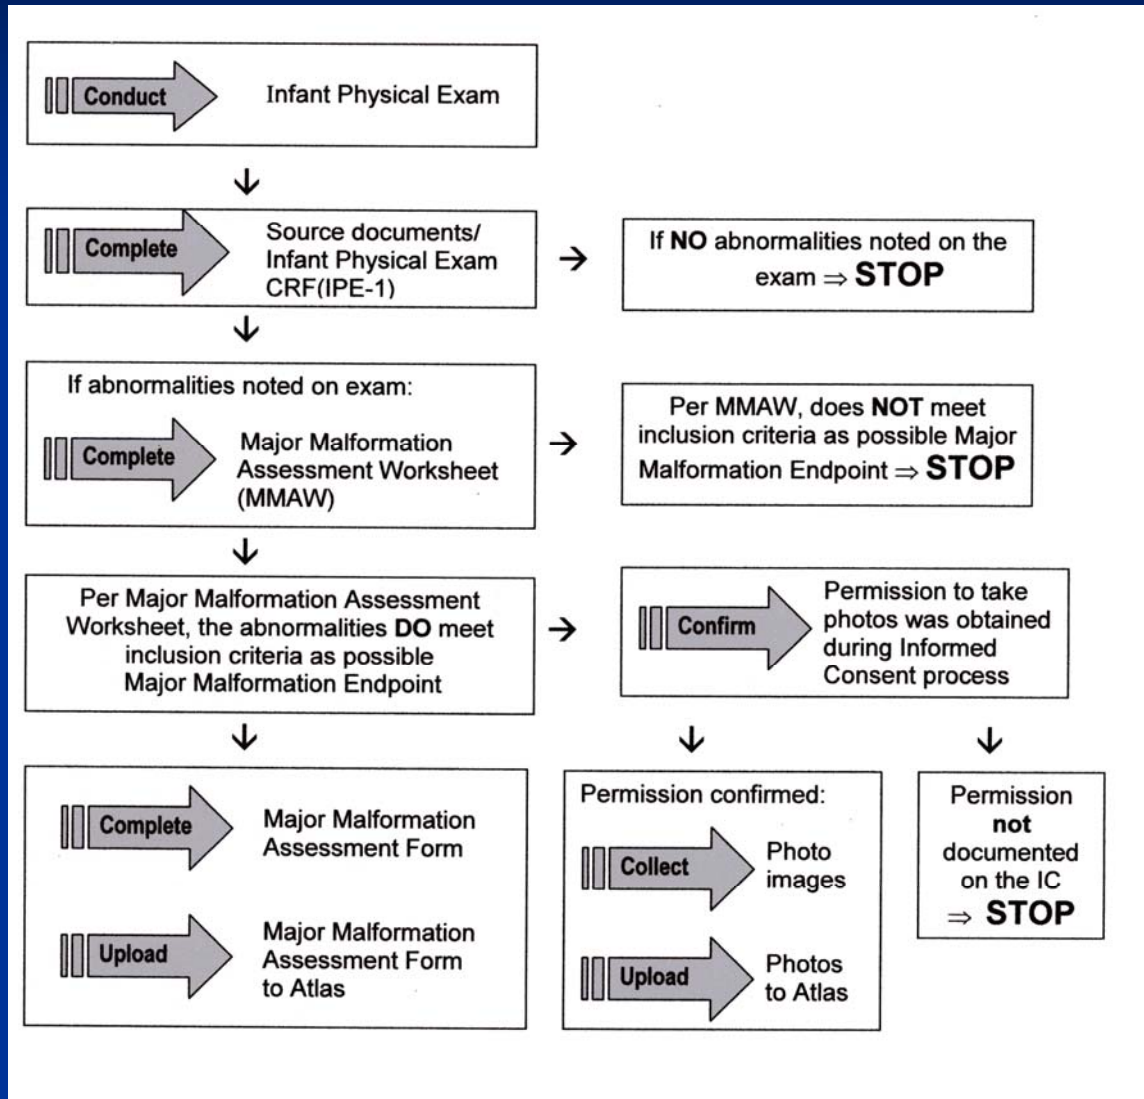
Conduct Infant Physical Exam

↓

Complete Source documents/ Infant Physical Exam CRF(IPE-1)

→

If **NO** abnormalities noted on the exam ⇒ **STOP**

↓

If abnormalities noted on exam:

Complete Major Malformation Assessment Worksheet (MMAW)

→

Per MMAW, does **NOT** meet inclusion criteria as possible Major Malformation Endpoint ⇒ **STOP**

↓

Per Major Malformation Assessment Worksheet, the abnormalities **DO** meet inclusion criteria as possible Major Malformation Endpoint

→

Confirm Permission to take photos was obtained during Informed Consent process

↓

Complete Major Malformation Assessment Form

Upload Major Malformation Assessment Form to Atlas

↓

Permission confirmed:

Collect Photo images

Upload Photos to Atlas

↓

Permission **not** documented on the IC ⇒ **STOP**